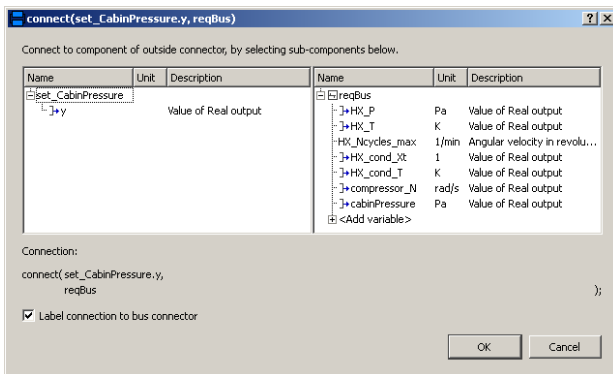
connect(set_CabinPressure.y, reqBus)

?  X

Connect to component of outside connector, by selecting sub-components below.

| Name | Unit | Description |
|---|---|---|
| set_CabinPressure | | |
| y | | Value of Real output |

| Name | Unit | Description |
|---|---|---|
| reqBus | | |
| HX_P | Pa | Value of Real output |
| HX_T | K | Value of Real output |
| HX_Ncycles_max | 1/min | Angular velocity in revolu... |
| HX_cond_Xt | 1 | Value of Real output |
| HX_cond_T | K | Value of Real output |
| compressor_N | rad/s | Value of Real output |
| cabinPressure | Pa | Value of Real output |
| <Add variable> | | |

Connection:

connect( set_CabinPressure.y,
reqBus
);

Label connection to bus connector

OK    Cancel